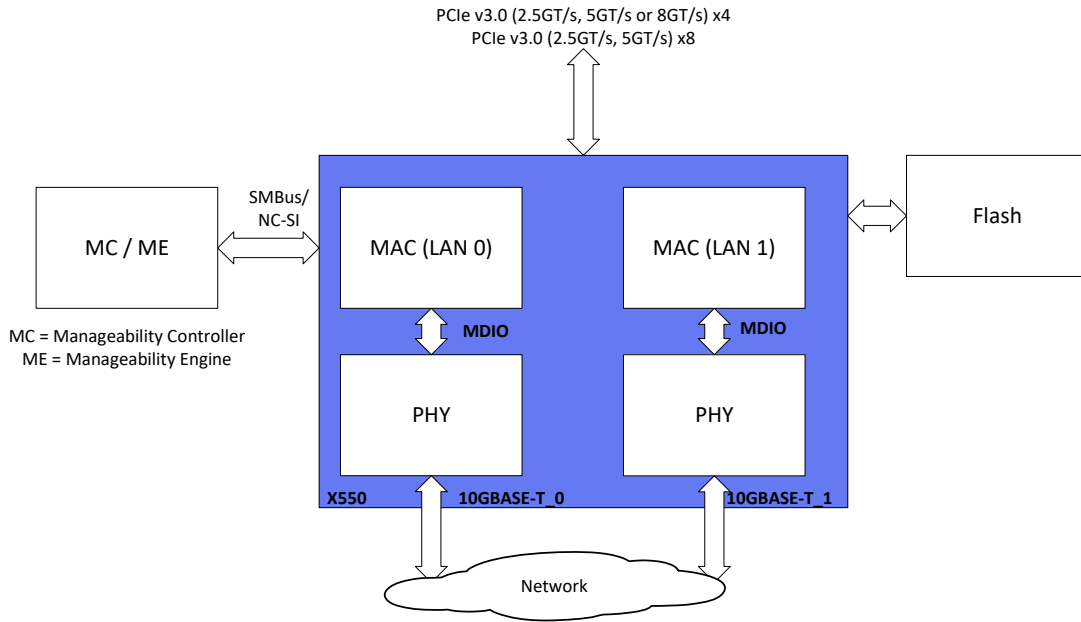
PCIe v3.0 (2.5GT/s, 5GT/s or 8GT/s) x4
PCIe v3.0 (2.5GT/s, 5GT/s) x8

MC / ME

SMBus/
NC-SI

MC = Manageability Controller
ME = Manageability Engine

MAC (LAN 0)

MAC (LAN 1)

Flash

MDIO

MDIO

PHY

PHY

X550

10GBASE-T_0

10GBASE-T_1

Network